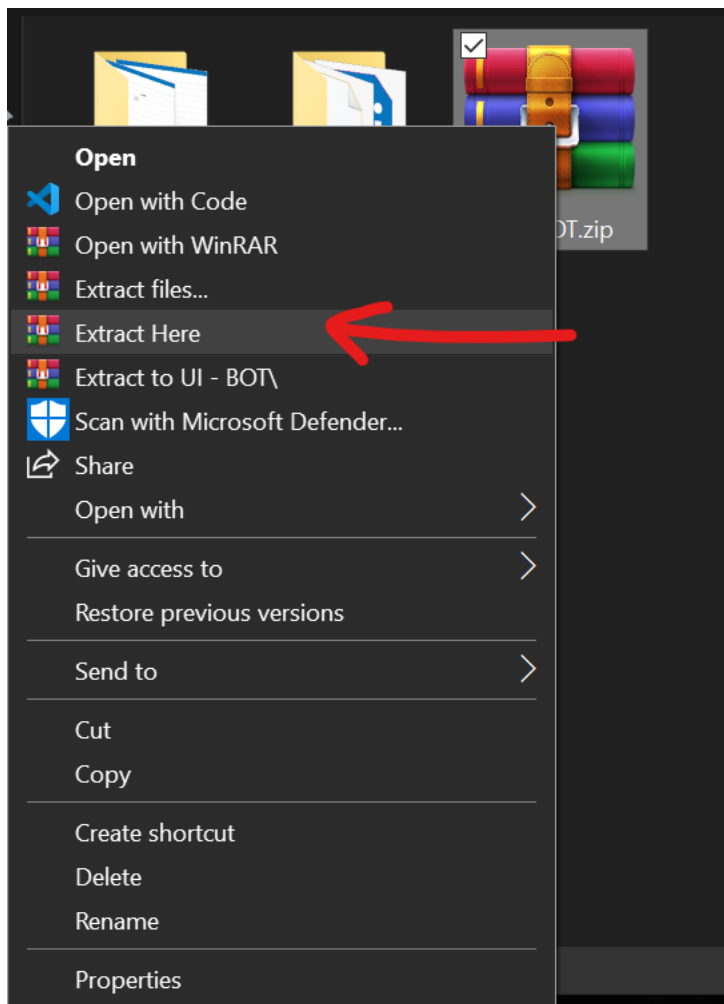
OT.zip

Open
Open with Code
Open with WinRAR
Extract files...
Extract Here
Extract to UI - BOT\
Scan with Microsoft Defender...
Share
Open with

Give access to
Restore previous versions

Send to

Cut
Copy

Create shortcut
Delete
Rename

Properties